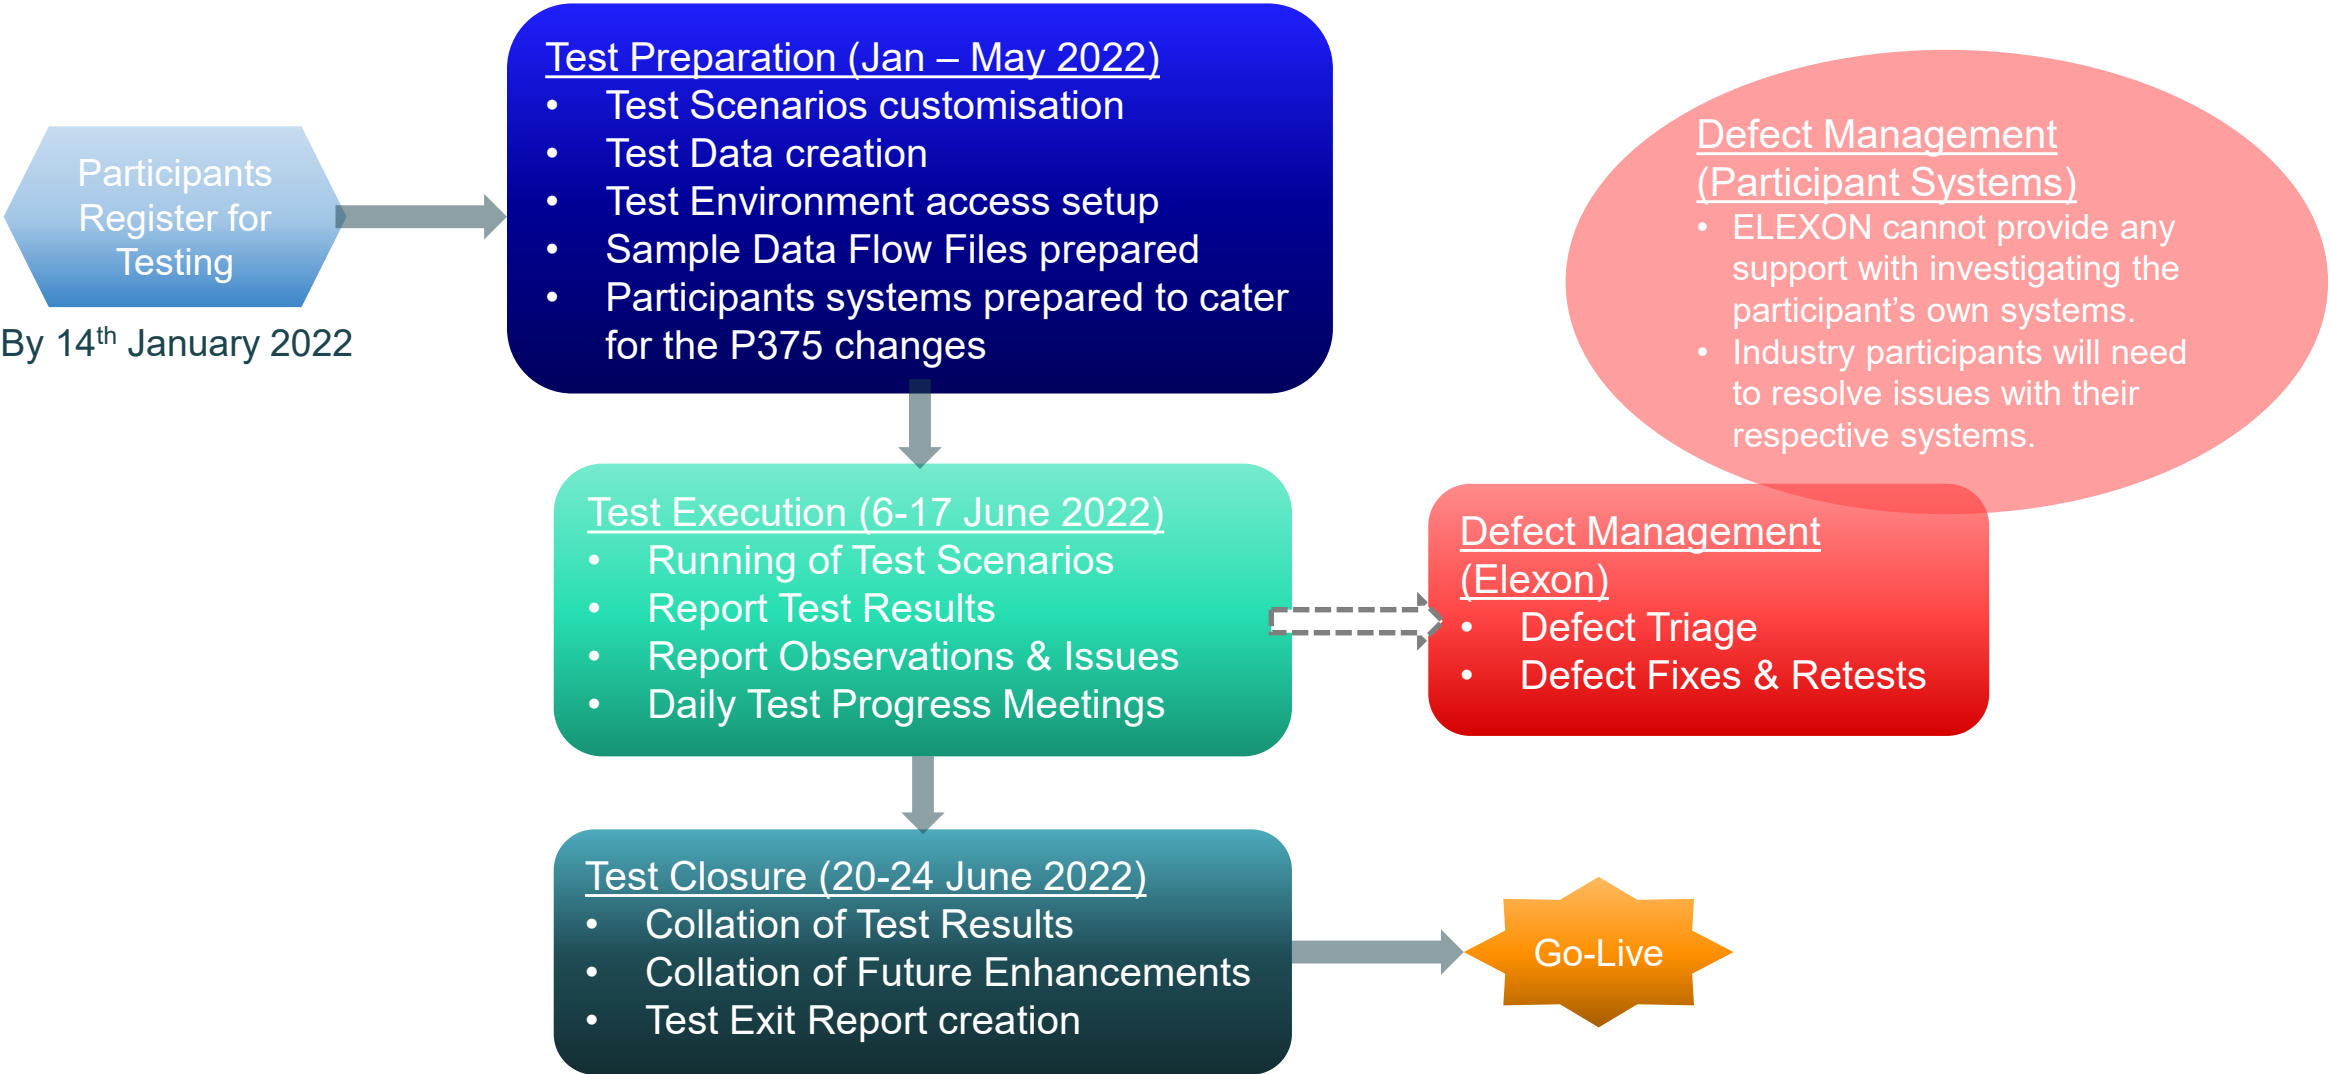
Participants Register for Testing

By 14$^{th}$ January 2022

Test Preparation (Jan – May 2022)
- Test Scenarios customisation
- Test Data creation
- Test Environment access setup
- Sample Data Flow Files prepared
- Participants systems prepared to cater for the P375 changes

Defect Management (Participant Systems)
- ELEXON cannot provide any support with investigating the participant’s own systems.
- Industry participants will need to resolve issues with their respective systems.

Test Execution (6-17 June 2022)
- Running of Test Scenarios
- Report Test Results
- Report Observations & Issues
- Daily Test Progress Meetings

Defect Management (Elexon)
- Defect Triage
- Defect Fixes & Retests

Test Closure (20-24 June 2022)
- Collation of Test Results
- Collation of Future Enhancements
- Test Exit Report creation

Go-Live